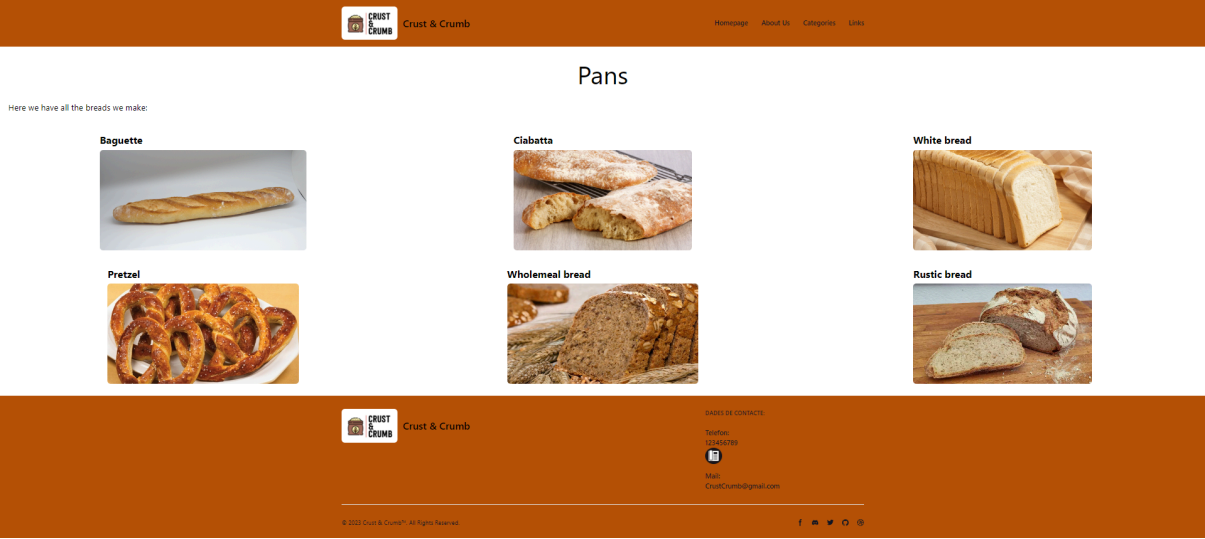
CRUST & CRUMB Crust & Crumb

Homepage About Us Categories Links

Pans

Here we have all the breads we make:

Baguette

Ciabatta

White bread

Pretzel

Wholemeal bread

Rustic bread

CRUST & CRUMB Crust & Crumb

DADES DE CONTACTE:

Telefon:
123456789

Mail:
CrustCrumb@gmail.com

© 2023 Crust & Crumb™. All Rights Reserved.